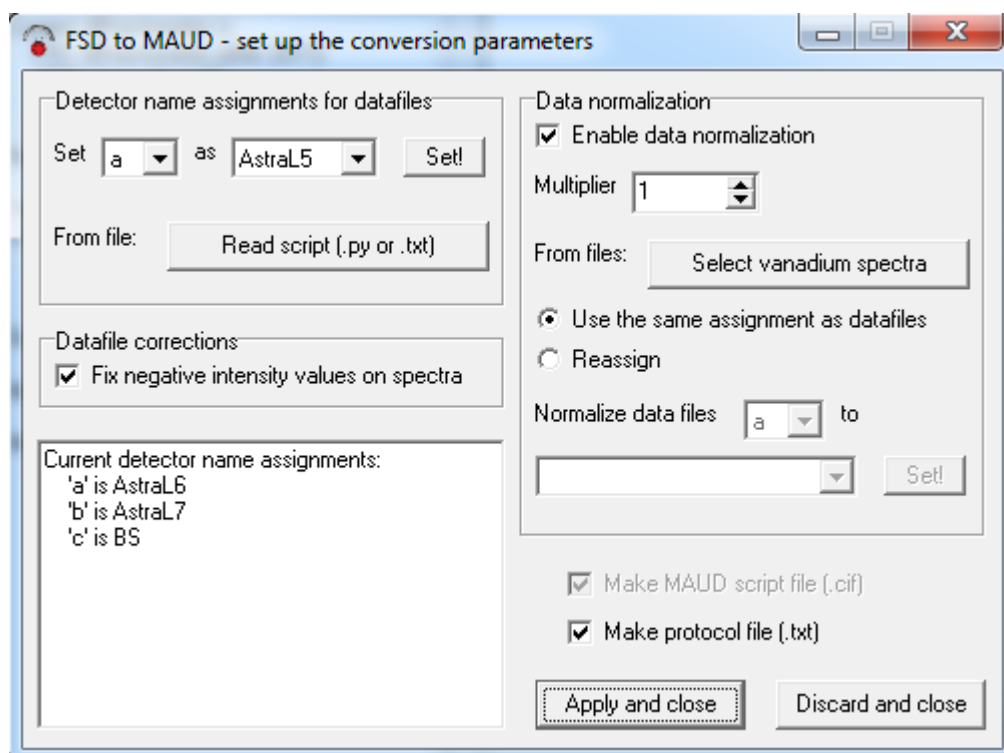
FSD to MAUD - set up the conversion parameters

Detector name assignments for datafiles

Set a as AstraL5 Set!

From file: Read script (.py or .txt)

Datafile corrections

Fix negative intensity values on spectra

Current detector name assignments:
'a' is AstraL6
'b' is AstraL7
'c' is BS

Data normalization

Enable data normalization

Multiplier 1

From files: Select vanadium spectra

Use the same assignment as datafiles

Reassign

Normalize data files a to

Set!

Make MAUD script file (.cif)

Make protocol file (.txt)

Apply and close

Discard and close